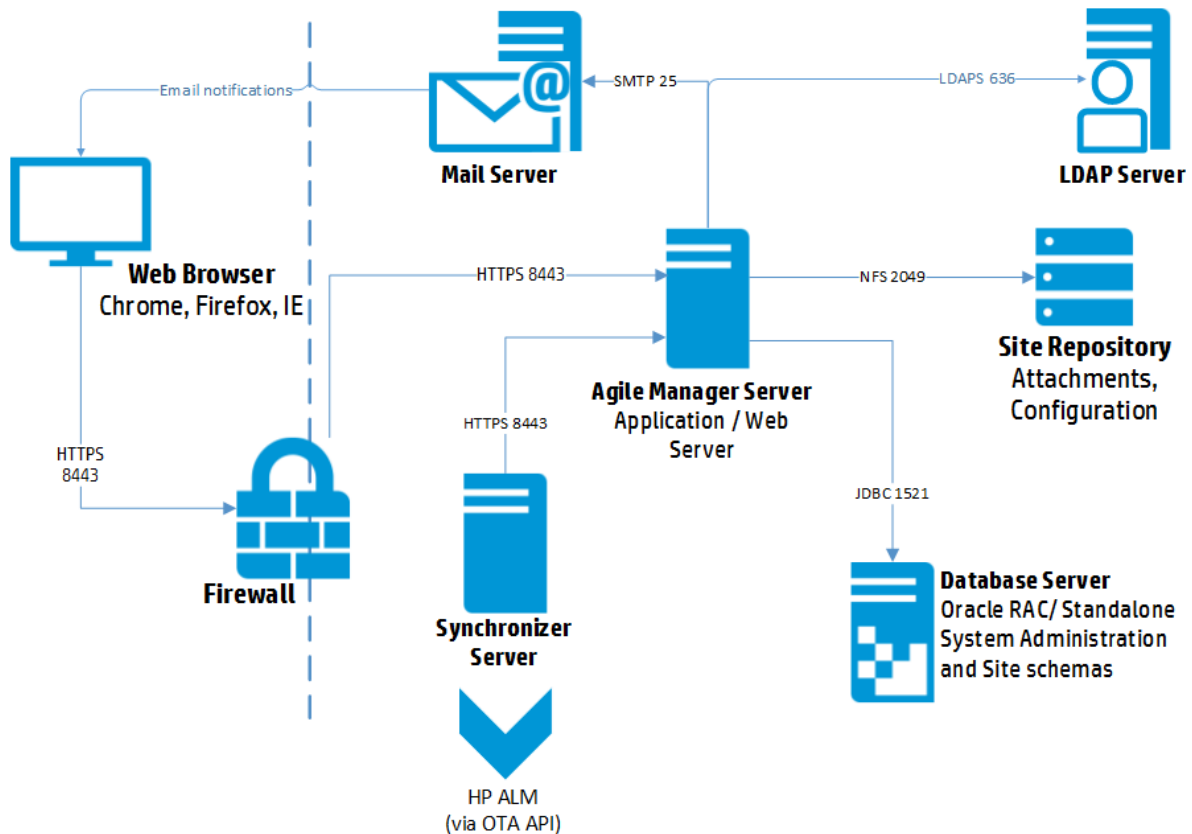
Email notifications

SMTP 25

LDAPS 636

Mail Server

LDAP Server

Web Browser
Chrome, Firefox, IE

HTTPS 8443

NFS 2049

Site Repository
Attachments, Configuration

HTTPS 8443

Agile Manager Server
Application / Web Server

HTTPS 8443

JDBC 1521

Firewall

Synchronizer Server

Database Server
Oracle RAC/ Standalone
System Administration and Site schemas

HP ALM
(via OTA API)